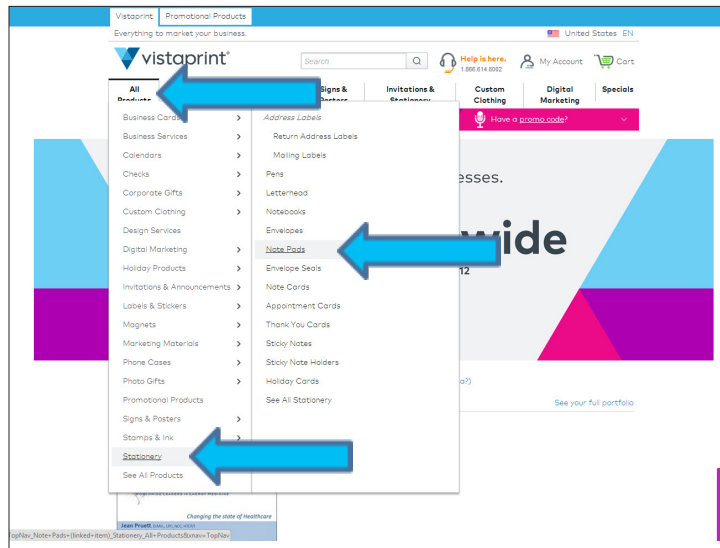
Vistaprint Promotional Products

Everything to market your business.

United States EN

vistaprint®

Search

Help is here. 1.866.614.8002

My Account

Cart

All Products

Signs & Posters

Invitations & Stationery

Custom Clothing

Digital Marketing

Specials

Have a promo code?

Business Cards

Business Services

Calendars

Checks

Corporate Gifts

Custom Clothing

Design Services

Digital Marketing

Holiday Products

Invitations & Announcements

Labels & Stickers

Magnets

Marketing Materials

Phone Cases

Photo Gifts

Promotional Products

Signs & Posters

Stamps & Ink

Stationery

See All Products

Address Labels

Return Address Labels

Mailing Labels

Pens

Letterhead

Notebooks

Envelopes

Note Pads

Envelope Seals

Note Cards

Appointment Cards

Thank You Cards

Sticky Notes

Sticky Note Holders

Holiday Cards

See All Stationery

esses.

wide

12

o?)

See your full portfolio

Changing the state of Healthcare

Jean Pruett

TopNav_Note+Pads+(linked+item)_Stationery_All+Products&xnav=TopNav